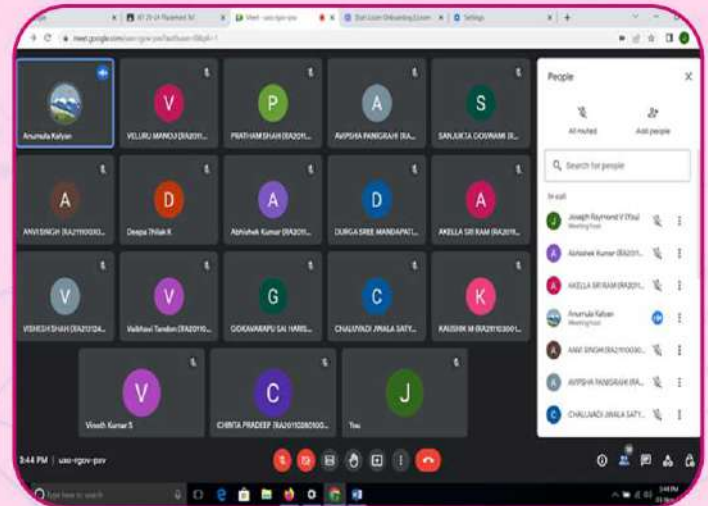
Meet - uso-rgov-psv
Settings
meet.google.com/uso-rgov-psv

Anumula Kalyan
V
VELURU MANOJ (RA201...
P
PRATHAM SHAH (RA201...
A
AVIPSHA PANIGRAHI (RA...
S
SANJUKTA GOSWAMI (R...
A
ANVI SINGH (RA21100...
D
Deepa Thilak K
A
Abhishek Kumar (RA201...
D
DURGA SREE MANDAPATI...
A
AKELLA SRI RAM (RA201...
V
VISHESH SHAH (RA2112...
V
Vaibhavi Tandon (RA2011...
G
GOKAVARAPU SAI HARIS...
C
CHALUVADI JWALA SATY...
K
KAUSHIK M (RA21100301...
V
Vinoth Kumar S
C
CHINTA PRADEEP (RA2011...
J
You

People
All muted
Add people
Search for people
In call
Joseph Raymond V (You)
Meeting host
Abhishek Kumar (RA201...
AKELLA SRI RAM (RA201...
Anumula Kalyan
Meeting host
ANVI SINGH (RA21100...
AVIPSHA PANIGRAHI (RA...
CHALUVADI JWALA SATY...

3:44 PM | uso-rgov-psv
Type here to search
3:44 PM